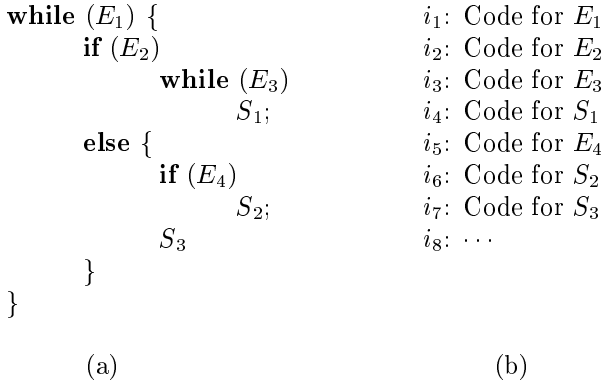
**while** $(E_1)$ {
**if** $(E_2)$
**while** $(E_3)$
$S_1$;
**else** {
**if** $(E_4)$
$S_2$;
$S_3$
}
}

(a)

$i_1$: Code for $E_1$
$i_2$: Code for $E_2$
$i_3$: Code for $E_3$
$i_4$: Code for $S_1$
$i_5$: Code for $E_4$
$i_6$: Code for $S_2$
$i_7$: Code for $S_3$
$i_8$: $\cdots$

(b)